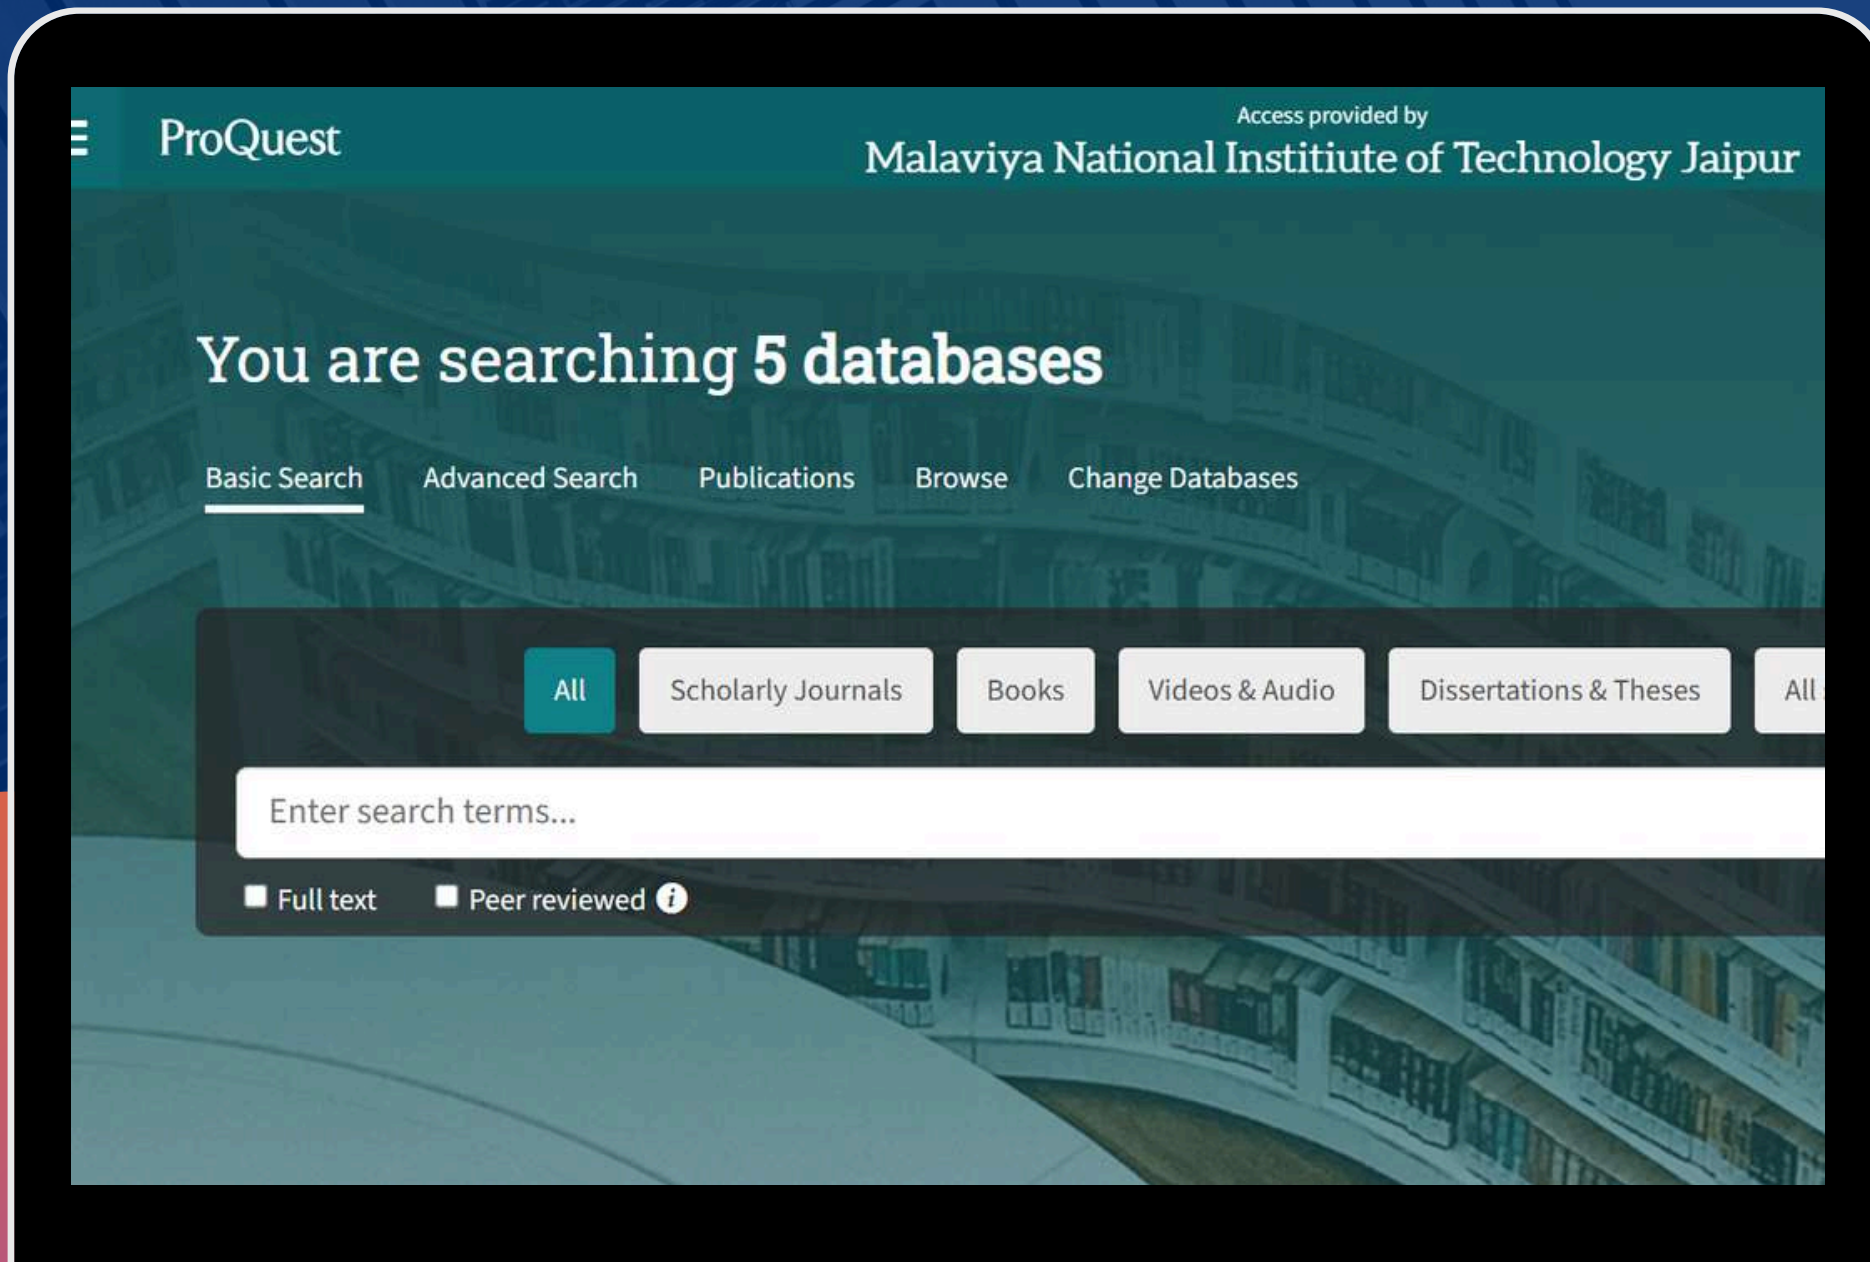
ProQuest

Access provided by
Malaviya National Institiute of Technology Jaipur

You are searching **5 databases**

Basic Search Advanced Search Publications Browse Change Databases

All Scholarly Journals Books Videos & Audio Dissertations & Theses All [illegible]

Enter search terms...

Full text Peer reviewed